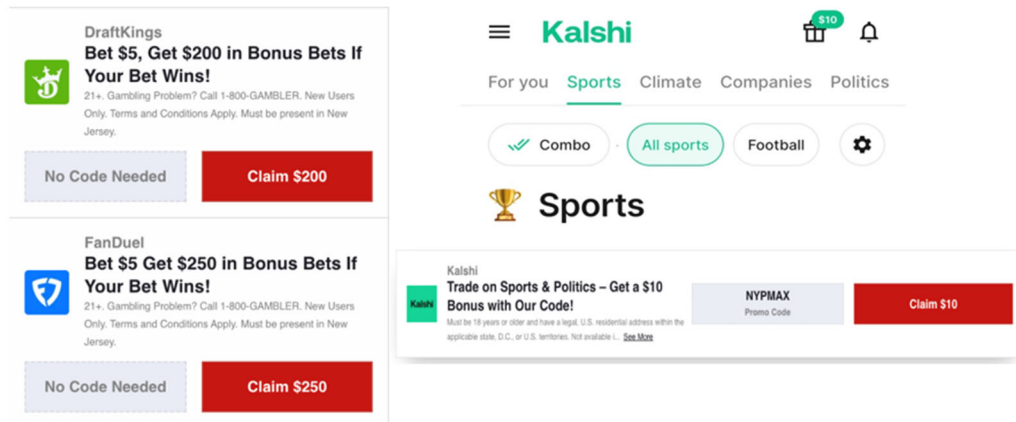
DraftKings
Bet $5, Get $200 in Bonus Bets If Your Bet Wins!
21+. Gambling Problem? Call 1-800-GAMBLER. New Users Only. Terms and Conditions Apply. Must be present in New Jersey.

No Code Needed
Claim $200

FanDuel
Bet $5 Get $250 in Bonus Bets If Your Bet Wins!
21+. Gambling Problem? Call 1-800-GAMBLER. New Users Only. Terms and Conditions Apply. Must be present in New Jersey.

No Code Needed
Claim $250

Kalshi
$10

For you Sports Climate Companies Politics

Combo All sports Football

Sports

Kalshi
Kalshi
Trade on Sports & Politics – Get a $10 Bonus with Our Code!
Must be 18 years or older and have a legal, U.S. residential address within the applicable state, D.C., or U.S. territories. Not available i... See More

NYPMAX
Promo Code

Claim $10